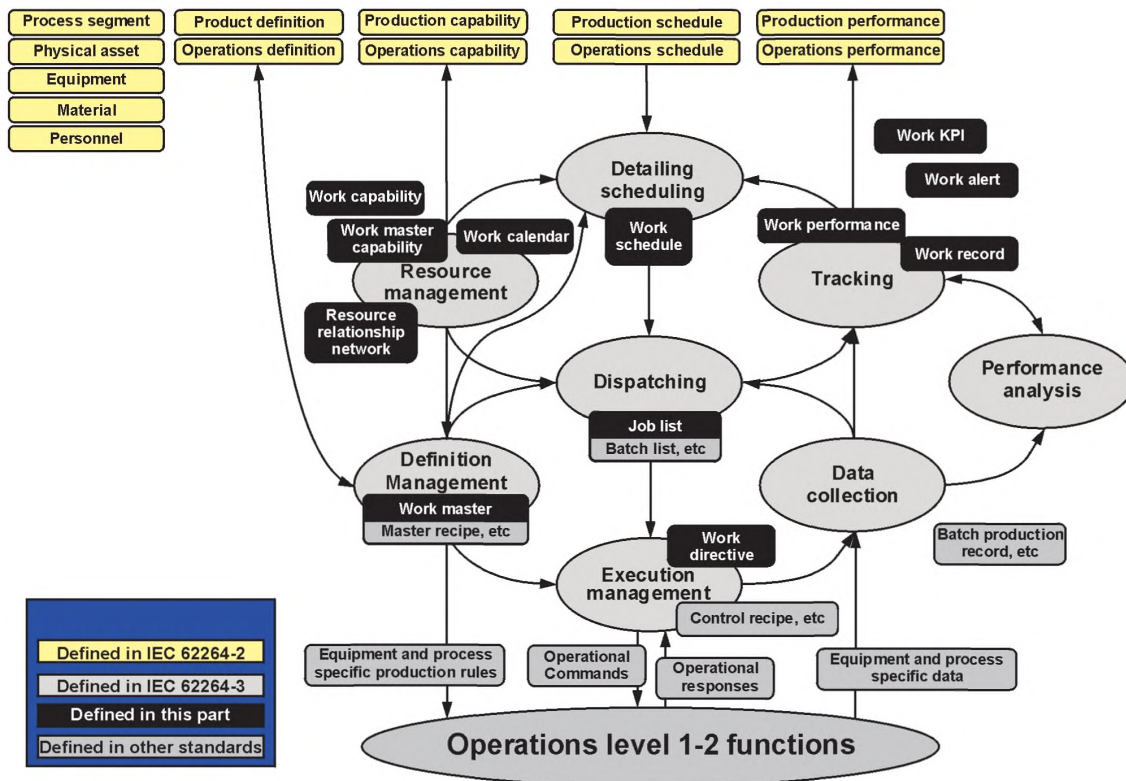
Process segment
Physical asset
Equipment
Material
Personnel

Product definition
Operations definition

Production capability
Operations capability

Production schedule
Operations schedule

Production performance
Operations performance

Work KPI
Work alert

Detailing scheduling
Work capability
Work master capability
Work calendar
Work schedule
Work performance
Work record

Resource management
Tracking
Resource relationship network

Dispatching
Performance analysis
Job list
Batch list, etc

Definition Management
Work master
Master recipe, etc

Data collection
Work directive
Batch production record, etc

Execution management
Control recipe, etc

Defined in IEC 62264-2
Defined in IEC 62264-3
Defined in this part
Defined in other standards

Equipment and process specific production rules
Operational Commands
Operational responses
Equipment and process specific data

Operations level 1-2 functions